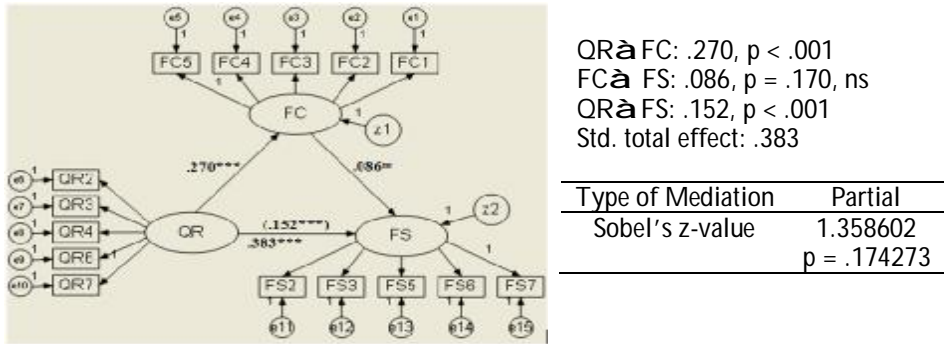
e5 e4 e3 e2 e1

1 1 1 1 1

FC5 FC4 FC3 FC2 FC1

1

FC

1

z1

.270***

.086ns

e6 1 QR2

e7 1 QR3

e8 1 QR4

e9 1 QR6

e10 1 QR7

1

QR

(.152***)

.383***

1

z2

FS

1

FS2 FS3 FS5 FS6 FS7

1 1 1 1 1

e11 e12 e13 e14 e15

QRà FC: .270, p < .001
FCà FS: .086, p = .170, ns
QRà FS: .152, p < .001
Std. total effect: .383

| Type of Mediation | Partial |
|---|---|
| Sobel's z-value | 1.358602 |
| | p = .174273 |